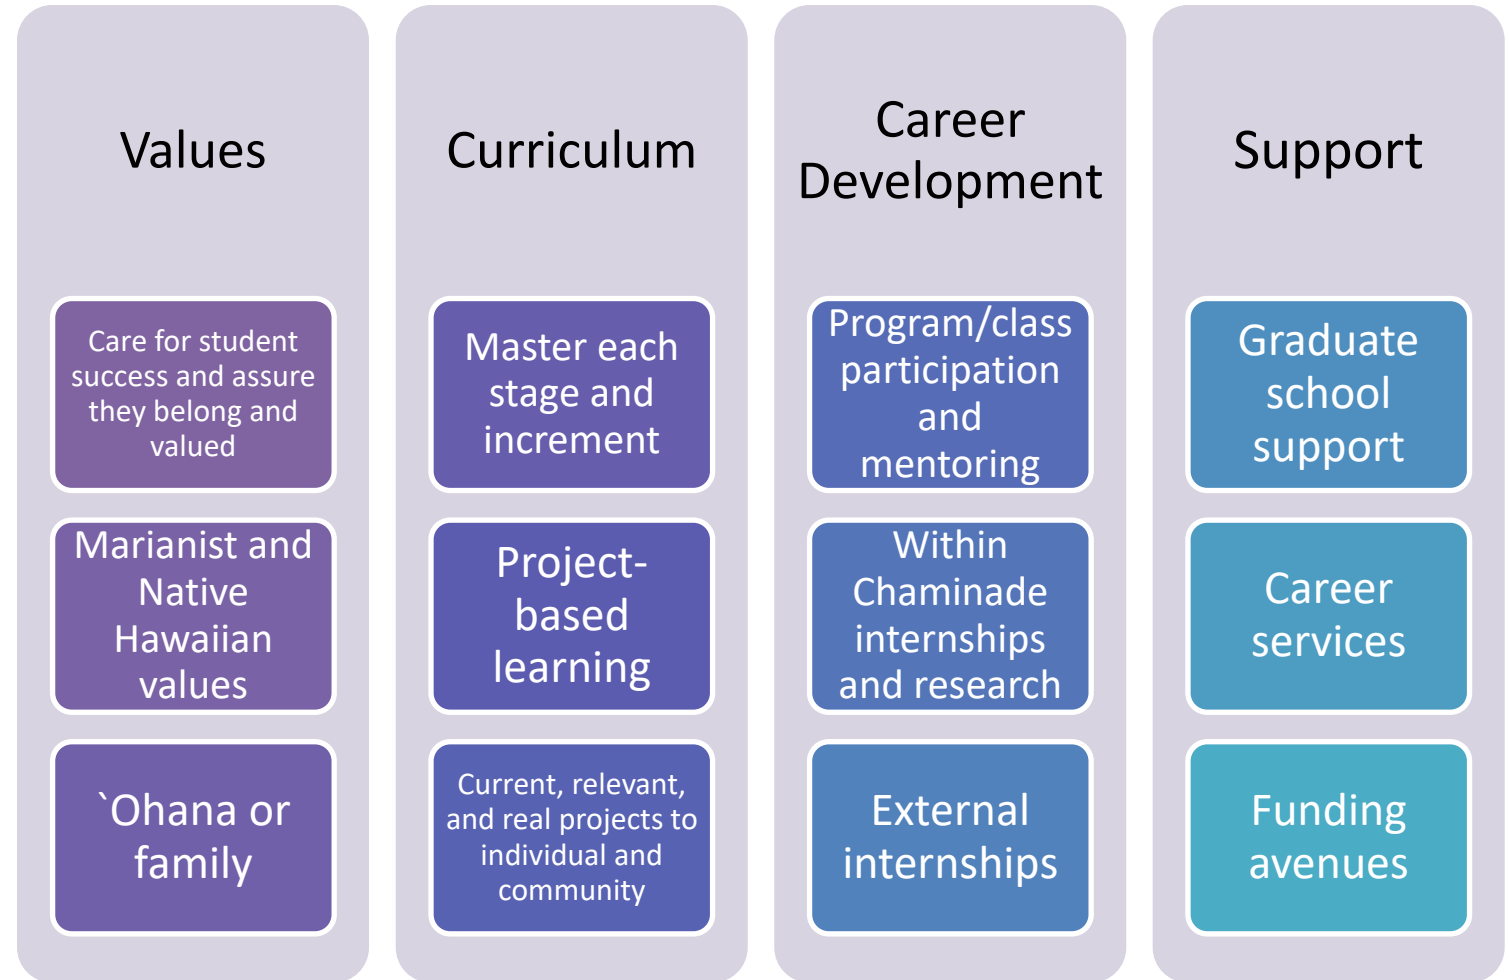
Values

Care for student success and assure they belong and valued

Marianist and Native Hawaiian values

`Ohana or family

Curriculum

Master each stage and increment

Project-based learning

Current, relevant, and real projects to individual and community

Career Development

Program/class participation and mentoring

Within Chaminade internships and research

External internships

Support

Graduate school support

Career services

Funding avenues